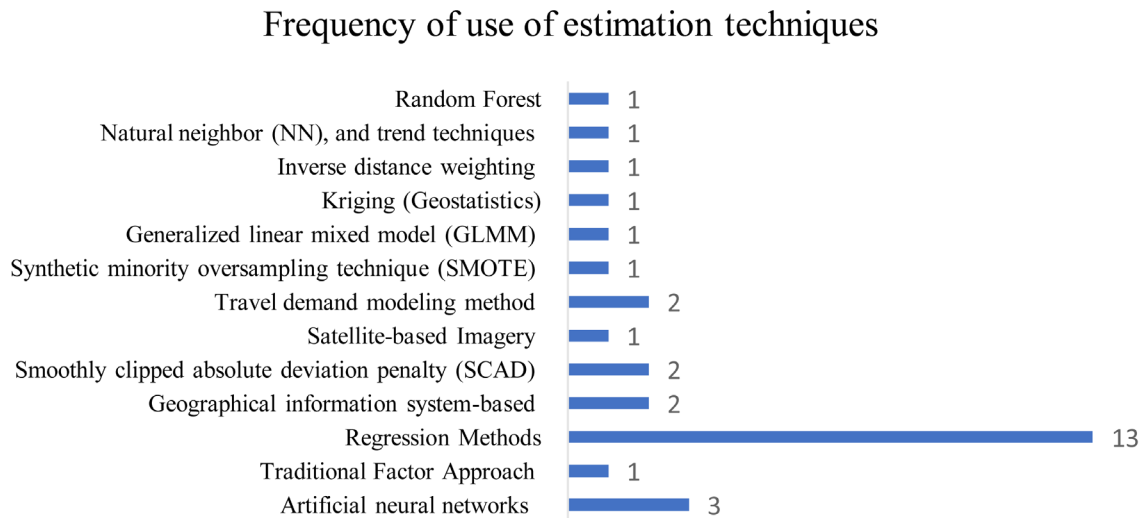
Frequency of use of estimation techniques

| | |
|---|---|
| Random Forest | 1 |
| Natural neighbor (NN), and trend techniques | 1 |
| Inverse distance weighting | 1 |
| Kriging (Geostatistics) | 1 |
| Generalized linear mixed model (GLMM) | 1 |
| Synthetic minority oversampling technique (SMOTE) | 1 |
| Travel demand modeling method | 2 |
| Satellite-based Imagery | 1 |
| Smoothly clipped absolute deviation penalty (SCAD) | 2 |
| Geographical information system-based | 2 |
| Regression Methods | 13 |
| Traditional Factor Approach | 1 |
| Artificial neural networks | 3 |